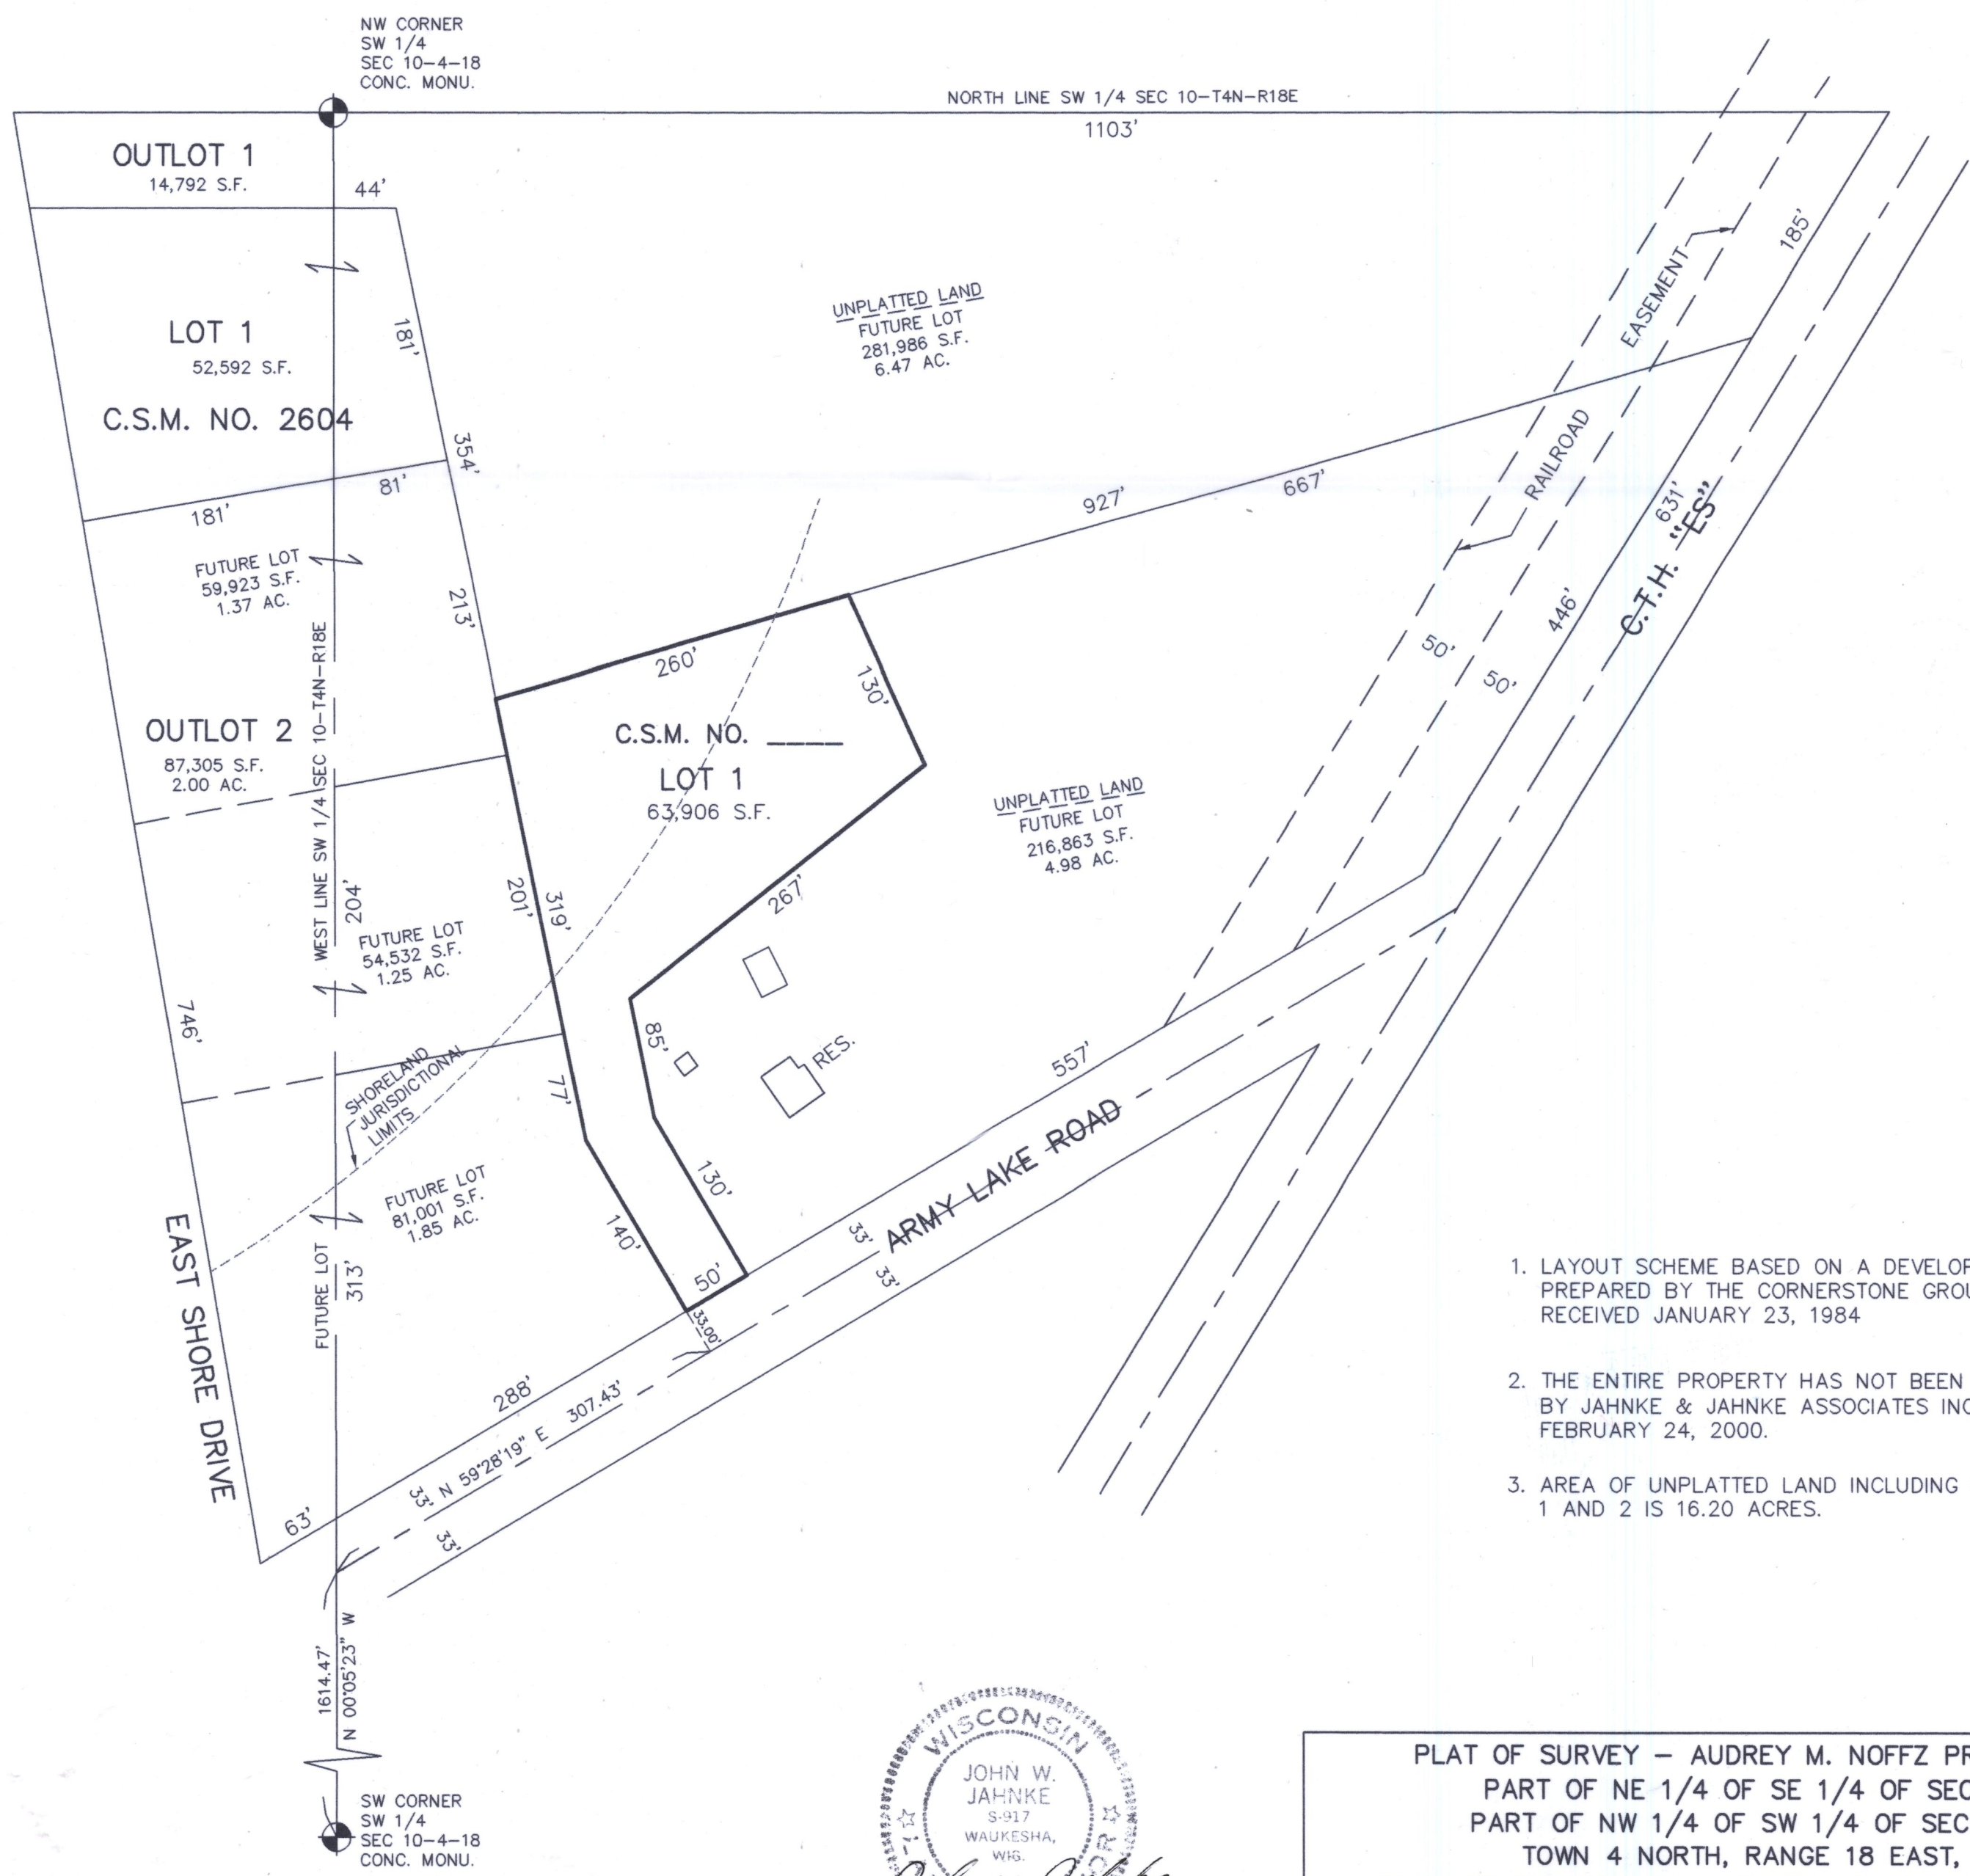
NW CORNER
SW 1/4
SEC 10–4–18
CONC. MONU.

NORTH LINE SW 1/4 SEC 10–T4N–R18E

1103'

OUTLOT 1
14,792 S.F.

44'

LOT 1
52,592 S.F.

C.S.M. NO. 2604

181'

354'

81'

181'

UNPLATTED LAND
FUTURE LOT
281,986 S.F.
6.47 AC.

EASEMENT

185'

RAILROAD

927'

667'

631'

C.T.H. "ES"

446'

50'

50'

FUTURE LOT
59,923 S.F.
1.37 AC.

213'

260'

130'

OUTLOT 2
87,305 S.F.
2.00 AC.

C.S.M. NO. ____
LOT 1
63,906 S.F.

UNPLATTED LAND
FUTURE LOT
216,863 S.F.
4.98 AC.

WEST LINE SW 1/4 SEC 10–T4N–R18E

204'

201'

319'

267'

FUTURE LOT
54,532 S.F.
1.25 AC.

746'

85'

RES.

557'

SHORELAND JURISDICTIONAL LIMITS

77'

ARMY LAKE ROAD

130'

FUTURE LOT
81,001 S.F.
1.85 AC.

140'

33'

33'

50'

EAST SHORE DRIVE

FUTURE LOT
313'

33.00'

288'

307.43'

N 59°28'19" E

33'

33'

63'

1. LAYOUT SCHEME BASED ON A DEVELOP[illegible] PREPARED BY THE CORNERSTONE GROU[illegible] RECEIVED JANUARY 23, 1984

2. THE ENTIRE PROPERTY HAS NOT BEEN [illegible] BY JAHNKE & JAHNKE ASSOCIATES INC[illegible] FEBRUARY 24, 2000.

3. AREA OF UNPLATTED LAND INCLUDING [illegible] 1 AND 2 IS 16.20 ACRES.

1614.47'

N 00°05'23" W

SW CORNER
SW 1/4
SEC 10–4–18
CONC. MONU.

WISCONSIN
JOHN W.
JAHNKE
S-917
WAUKESHA,
WIS.

PLAT OF SURVEY – AUDREY M. NOFFZ PR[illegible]
PART OF NE 1/4 OF SE 1/4 OF SEC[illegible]
PART OF NW 1/4 OF SW 1/4 OF SEC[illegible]
TOWN 4 NORTH, RANGE 18 EAST, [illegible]